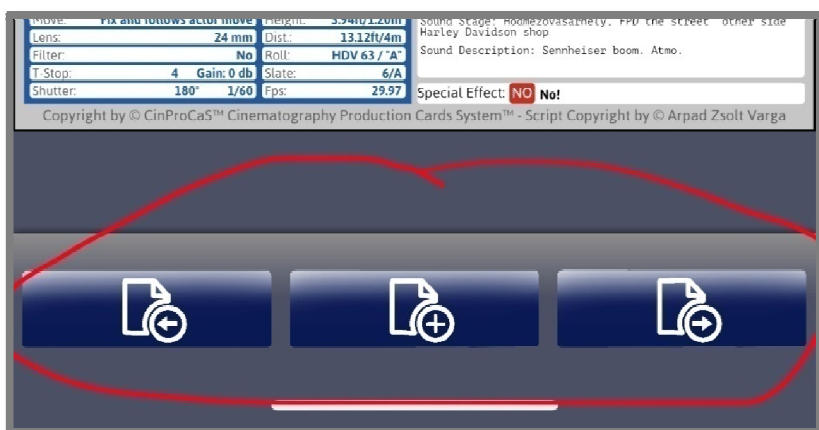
| Move: | Fix and follows actor move | Height: | 3.94ft/1.20m |
|---|---|---|---|
| Lens: | 24 mm | Dist.: | 13.12ft/4m |
| Filter: | No | Roll: | HDV 63 / "A" |
| T.Stop: | 4 Gain: 0 db | Slate: | 6/A |
| Shutter: | 180° 1/60 | Fps: | 29.97 |

Sound Stage: Hodmezovasarhely. FPD the street other side Harley Davidson shop

Sound Description: Sennheiser boom. Atmo.

Special Effect: NO No!

Copyright by © CinProCaS™ Cinematography Production Cards System™ - Script Copyright by © Arpad Zsolt Varga